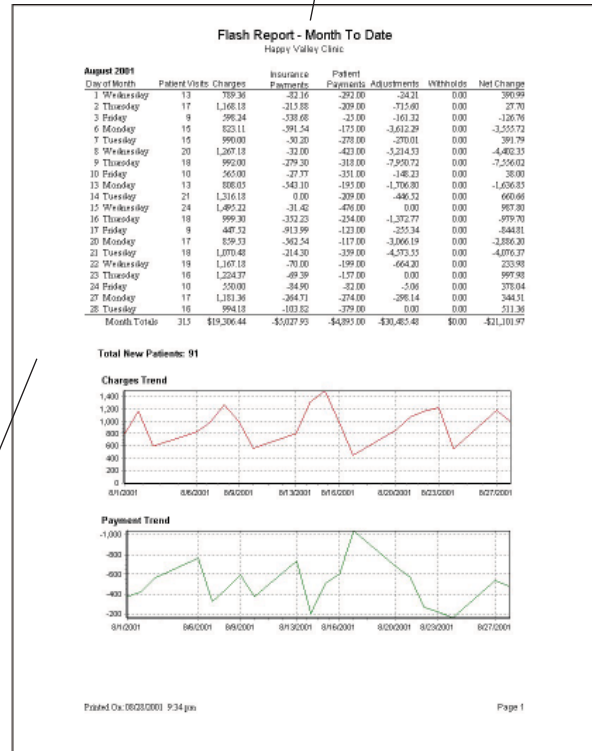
Flash Report - Month To Date
Happy Valley Clinic

August 2001

| Day of Month | Patient Visits | Charges | Insurance Payments | Patient Payments | Adjustments | Withholds | Net Change |
|---|---|---|---|---|---|---|---|
| 1 Wednesday | 13 | 789.36 | -82.16 | -292.00 | -24.21 | 0.00 | 390.99 |
| 2 Thursday | 17 | 1,168.18 | -215.88 | -209.00 | -715.60 | 0.00 | 27.70 |
| 3 Friday | 9 | 598.24 | -538.68 | -25.00 | -161.32 | 0.00 | -126.76 |
| 6 Monday | 15 | 823.11 | -591.54 | -175.00 | -3,612.29 | 0.00 | -3,555.72 |
| 7 Tuesday | 15 | 990.00 | -30.20 | -278.00 | -270.01 | 0.00 | 391.79 |
| 8 Wednesday | 20 | 1,267.18 | -32.00 | -423.00 | -5,214.53 | 0.00 | -4,402.35 |
| 9 Thursday | 18 | 992.00 | -279.30 | -318.00 | -7,950.72 | 0.00 | -7,556.02 |
| 10 Friday | 10 | 565.00 | -27.77 | -351.00 | -148.23 | 0.00 | 38.00 |
| 13 Monday | 13 | 808.03 | -543.10 | -195.00 | -1,706.80 | 0.00 | -1,636.85 |
| 14 Tuesday | 21 | 1,316.18 | 0.00 | -209.00 | -446.52 | 0.00 | 660.66 |
| 15 Wednesday | 24 | 1,495.22 | -31.42 | -476.00 | 0.00 | 0.00 | 987.80 |
| 16 Thursday | 18 | 999.30 | -352.23 | -254.00 | -1,372.77 | 0.00 | -979.70 |
| 17 Friday | 9 | 447.52 | -913.99 | -123.00 | -255.34 | 0.00 | -844.81 |
| 20 Monday | 17 | 859.53 | -362.54 | -117.00 | -3,066.19 | 0.00 | -2,886.20 |
| 21 Tuesday | 18 | 1,070.48 | -214.30 | -359.00 | -4,573.55 | 0.00 | -4,076.37 |
| 22 Wednesday | 19 | 1,167.18 | -70.00 | -199.00 | -664.20 | 0.00 | 233.98 |
| 23 Thursday | 16 | 1,224.37 | -69.39 | -157.00 | 0.00 | 0.00 | 997.98 |
| 24 Friday | 10 | 550.00 | -84.90 | -82.00 | -5.06 | 0.00 | 378.04 |
| 27 Monday | 17 | 1,181.36 | -264.71 | -274.00 | -298.14 | 0.00 | 344.51 |
| 28 Tuesday | 16 | 994.18 | -103.82 | -379.00 | 0.00 | 0.00 | 511.36 |
| Month Totals | 315 | $19,306.44 | -$5,027.93 | -$4,895.00 | -$30,485.48 | $0.00 | -$21,101.97 |

Total New Patients: 91

Charges Trend
1,400
1,200
1,000
800
600
400
200
0
8/1/2001 8/6/2001 8/9/2001 8/13/2001 8/16/2001 8/20/2001 8/23/2001 8/27/2001

Payment Trend
-1,000
-800
-600
-400
-200
8/1/2001 8/6/2001 8/9/2001 8/13/2001 8/16/2001 8/20/2001 8/23/2001 8/27/2001

Printed On: 08/28/2001 9:34 pm

Page 1